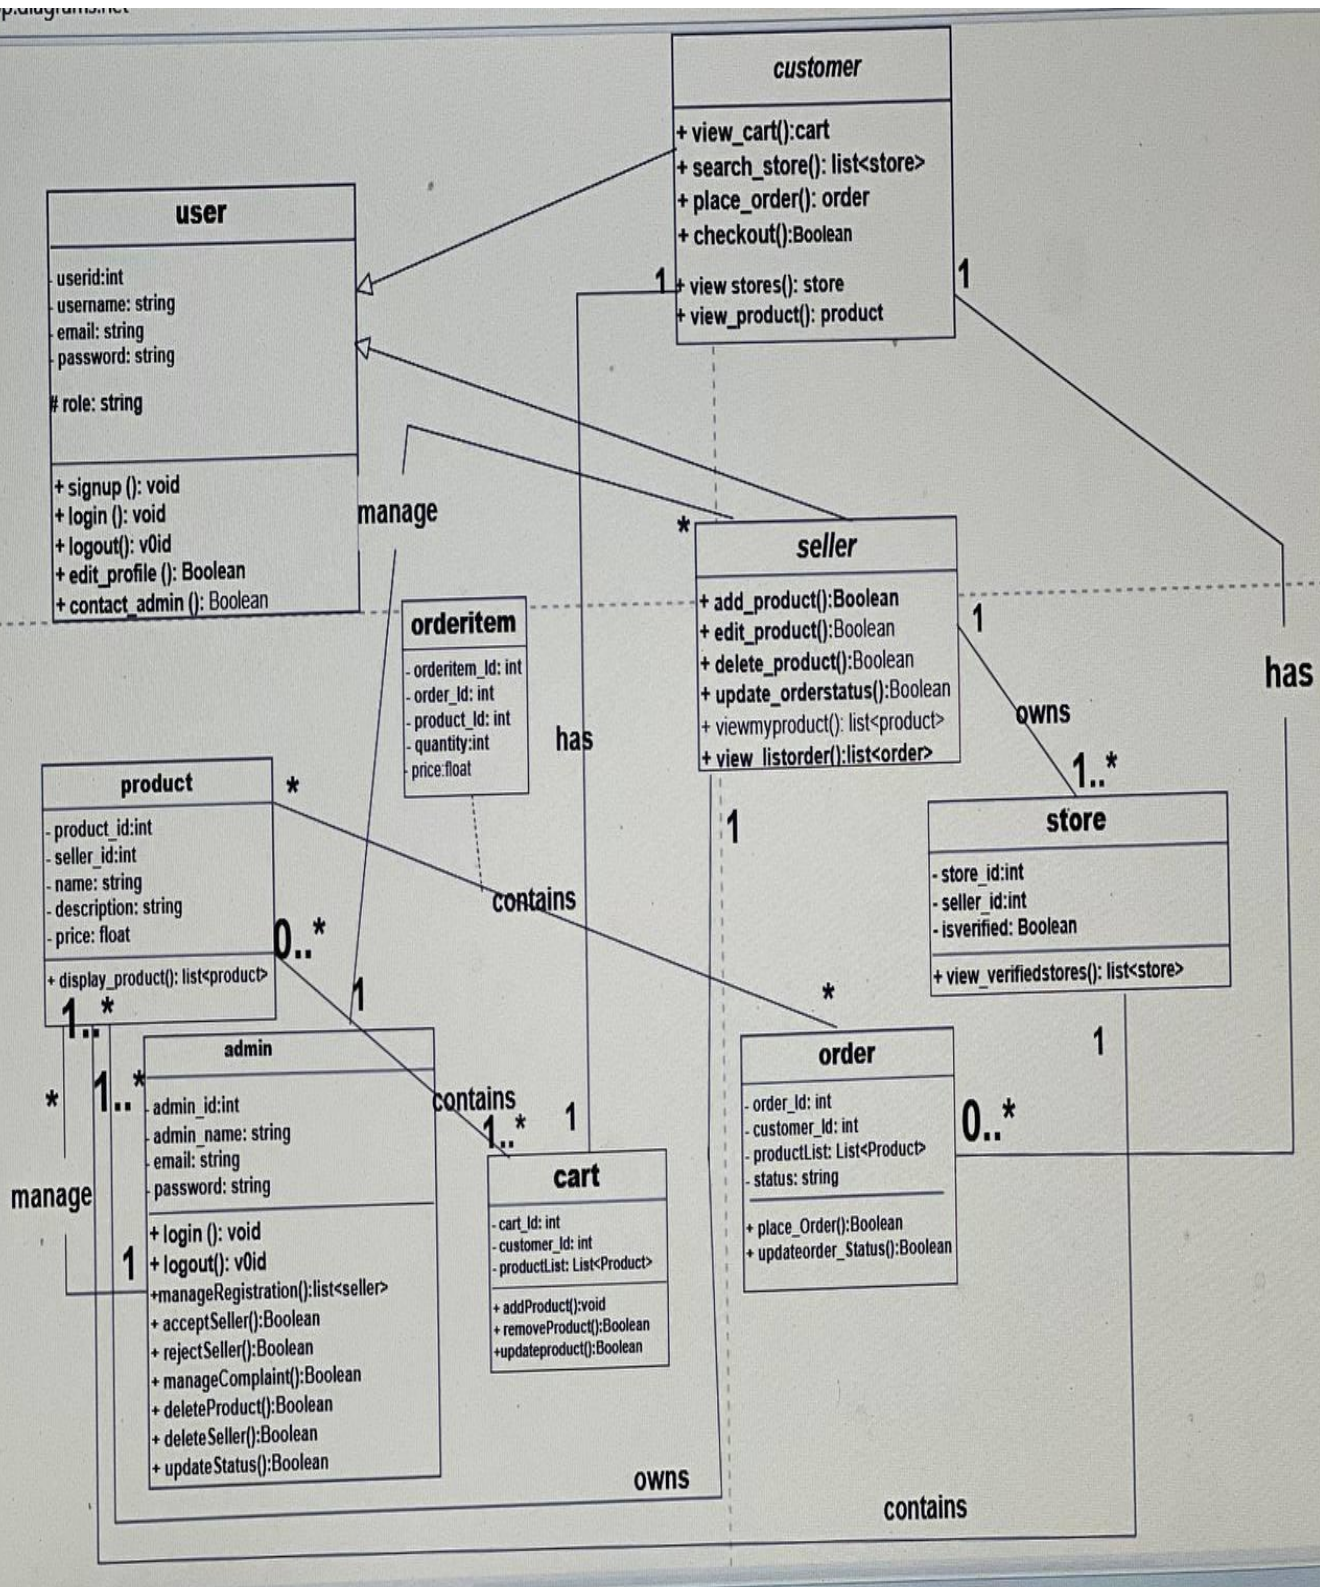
p.diagrams.net

customer

+ view_cart():cart
+ search_store(): list<store>
+ place_order(): order
+ checkout():Boolean
+ view stores(): store
+ view_product(): product

user

- userid:int
- username: string
- email: string
- password: string
# role: string

+ signup (): void
+ login (): void
+ logout(): v0id
+ edit_profile (): Boolean
+ contact_admin (): Boolean

1

1

manage

*

seller

+ add_product():Boolean
+ edit_product():Boolean
+ delete_product():Boolean
+ update_orderstatus():Boolean
+ viewmyproduct(): list<product>
+ view_listorder():list<order>

1

owns

has

1..*

orderitem

- orderitem_Id: int
- order_Id: int
- product_Id: int
- quantity:int
- price:float

has

product

- product_id:int
- seller_id:int
- name: string
- description: string
- price: float

+ display_product(): list<product>

*

1

store

- store_id:int
- seller_id:int
- isverified: Boolean

+ view_verifiedstores(): list<store>

contains

0..*

1

*

1..*

admin

- admin_id:int
- admin_name: string
- email: string
- password: string

+ login (): void
+ logout(): v0id
+manageRegistration():list<seller>
+ acceptSeller():Boolean
+ rejectSeller():Boolean
+ manageComplaint():Boolean
+ deleteProduct():Boolean
+ deleteSeller():Boolean
+ updateStatus():Boolean

*

1..*

manage

1

contains

1..*

1

cart

- cart_Id: int
- customer_Id: int
- productList: List<Product>

+ addProduct():void
+ removeProduct():Boolean
+updateproduct():Boolean

order

- order_Id: int
- customer_Id: int
- productList: List<Product>
- status: string

+ place_Order():Boolean
+ updateorder_Status():Boolean

1

0..*

owns

contains